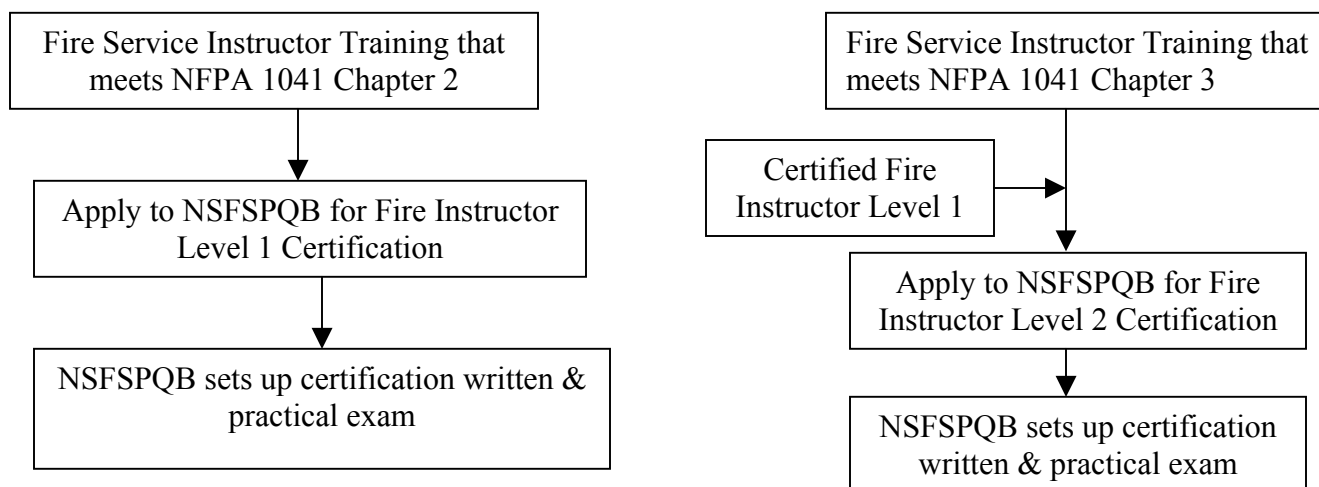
Fire Service Instructor Training that meets NFPA 1041 Chapter 2

Apply to NSFSPQB for Fire Instructor Level 1 Certification

NSFSPQB sets up certification written & practical exam

Fire Service Instructor Training that meets NFPA 1041 Chapter 3

Certified Fire Instructor Level 1

Apply to NSFSPQB for Fire Instructor Level 2 Certification

NSFSPQB sets up certification written & practical exam